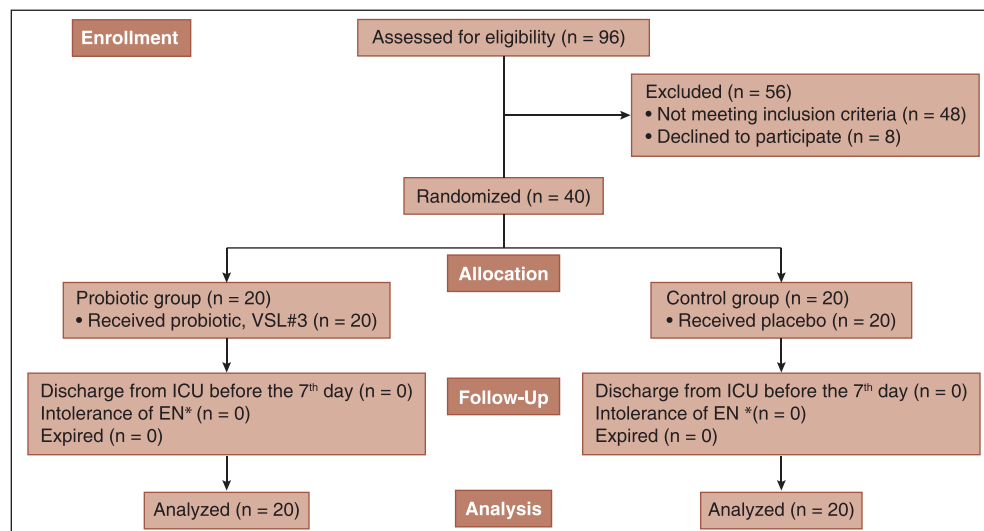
Enrollment

Assessed for eligibility (n = 96)

Excluded (n = 56)
• Not meeting inclusion criteria (n = 48)
• Declined to participate (n = 8)

Randomized (n = 40)

Allocation

Probiotic group (n = 20)
• Received probiotic, VSL#3 (n = 20)

Control group (n = 20)
• Received placebo (n = 20)

Discharge from ICU before the 7$^{th}$ day (n = 0)
Intolerance of EN* (n = 0)
Expired (n = 0)

Follow-Up

Discharge from ICU before the 7$^{th}$ day (n = 0)
Intolerance of EN *(n = 0)
Expired (n = 0)

Analyzed (n = 20)

Analysis

Analyzed (n = 20)